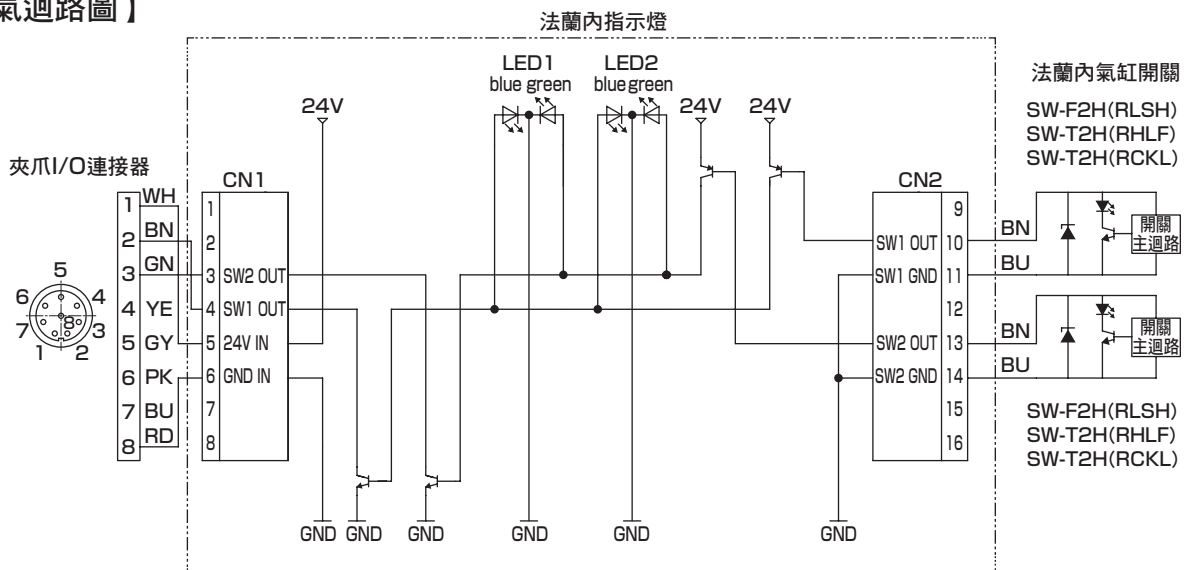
氣迴路圖】

法蘭內指示燈

LED1 blue green
LED2 blue green

24V
24V
24V

法蘭內氣缸開關
SW-F2H(RLSH)
SW-T2H(RHLF)
SW-T2H(RCKL)

夾爪I/O連接器

CN1
CN2

1 WH
2 BN
3 GN
4 YE
5 GY
6 PK
7 BU
8 RD

5
6 4
7 8 3
1 2

1
2
3 SW2 OUT
4 SW1 OUT
5 24V IN
6 GND IN
7
8

9
SW1 OUT 10
SW1 GND 11
12
SW2 OUT 13
SW2 GND 14
15
16

BN
BU
開關主迴路
BN
BU
開關主迴路

SW-F2H(RLSH)
SW-T2H(RHLF)
SW-T2H(RCKL)

GND GND GND GND GND GND